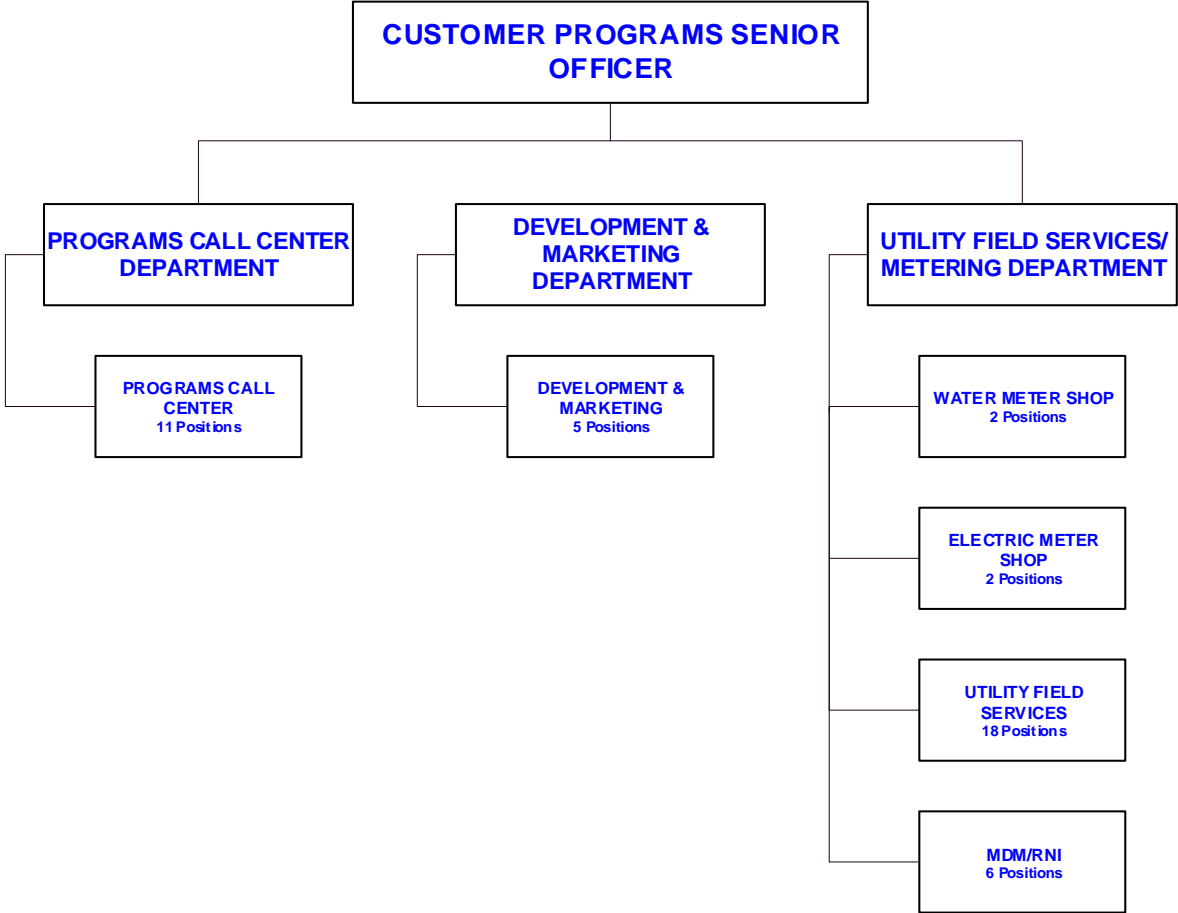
CUSTOMER PROGRAMS SENIOR OFFICER

PROGRAMS CALL CENTER DEPARTMENT

PROGRAMS CALL CENTER
11 Positions

DEVELOPMENT & MARKETING DEPARTMENT

DEVELOPMENT & MARKETING
5 Positions

UTILITY FIELD SERVICES/ METERING DEPARTMENT

WATER METER SHOP
2 Positions

ELECTRIC METER SHOP
2 Positions

UTILITY FIELD SERVICES
18 Positions

MDM/RNI
6 Positions